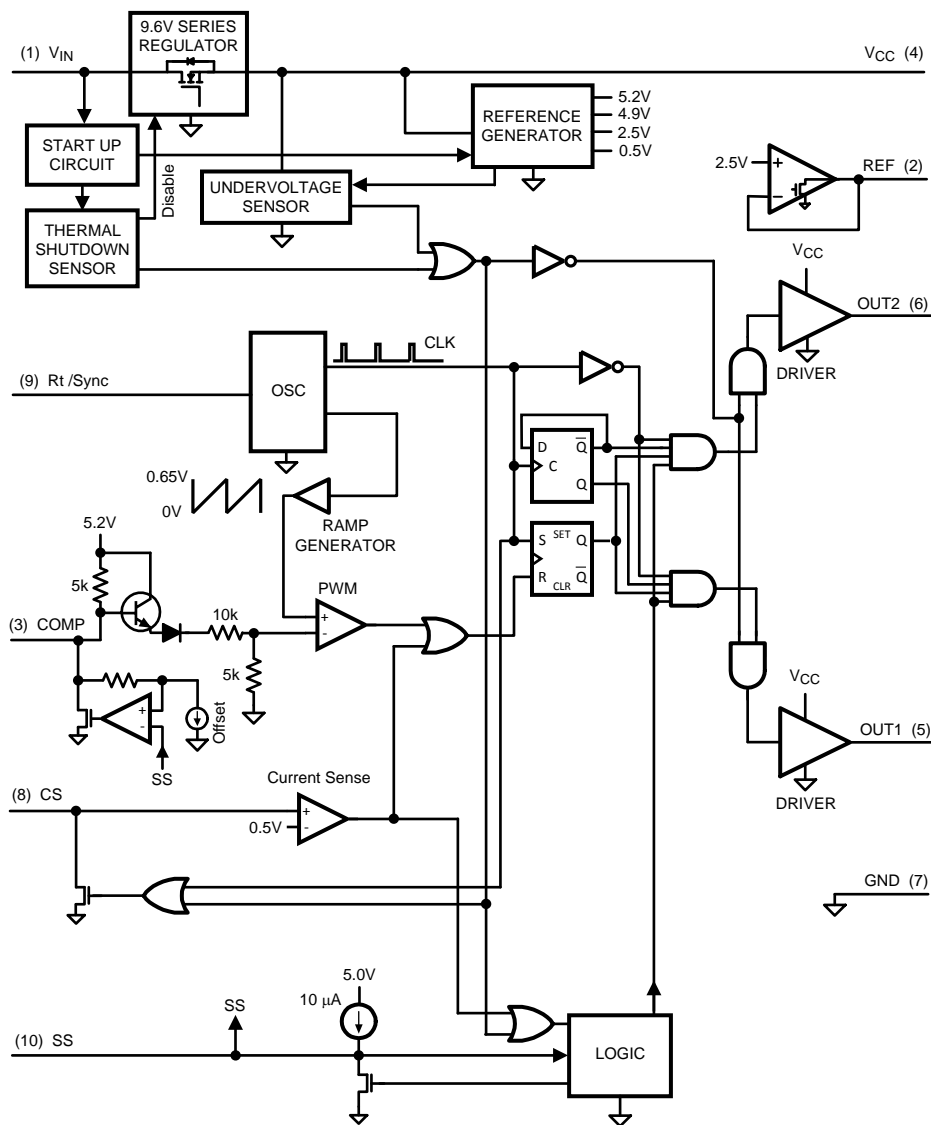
(1) $V_{IN}$

9.6V SERIES REGULATOR

$V_{CC}$ (4)

REFERENCE GENERATOR

5.2V
4.9V
2.5V
0.5V

START UP CIRCUIT

Disable

THERMAL SHUTDOWN SENSOR

UNDERVOLTAGE SENSOR

2.5V

+

−

REF (2)

$V_{CC}$

OUT2 (6)

DRIVER

CLK

(9) Rt /Sync

OSC

D

$\overline{Q}$

C

Q

0.65V

0V

RAMP GENERATOR

5.2V

5k

S SET Q

R CLR $\overline{Q}$

PWM

+

-

(3) COMP

10k

5k

+

-

Offset

SS

$V_{CC}$

OUT1 (5)

DRIVER

Current Sense

(8) CS

0.5V

+

-

GND (7)

5.0V

10 μA

SS

(10) SS

LOGIC